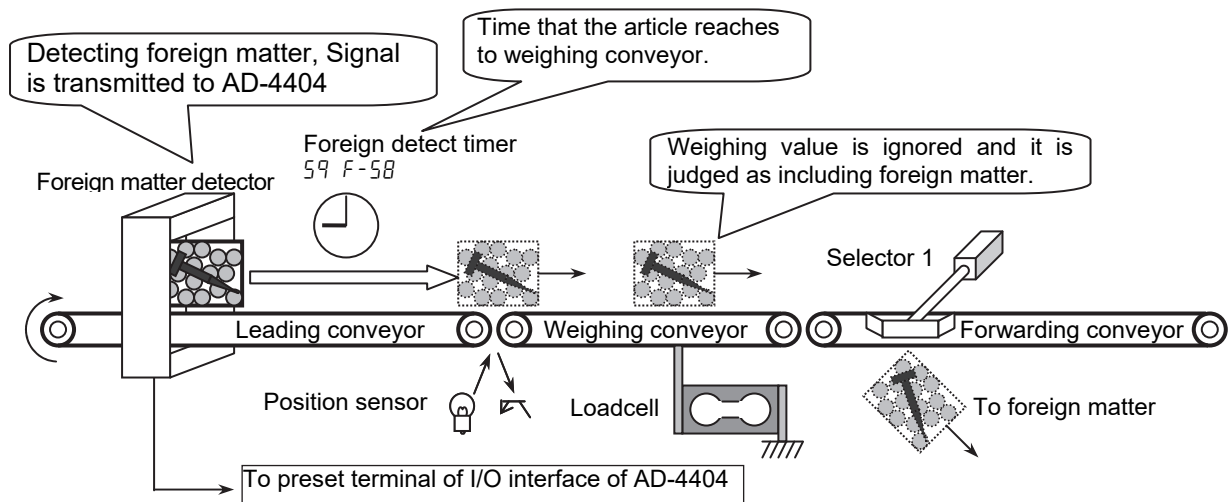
Detecting foreign matter, Signal is transmitted to AD-4404

Time that the article reaches to weighing conveyor.

Foreign detect timer
59 F-58

Weighing value is ignored and it is judged as including foreign matter.

Foreign matter detector

Selector 1

Leading conveyor

Weighing conveyor

Forwarding conveyor

Position sensor

Loadcell

To foreign matter

To preset terminal of I/O interface of AD-4404